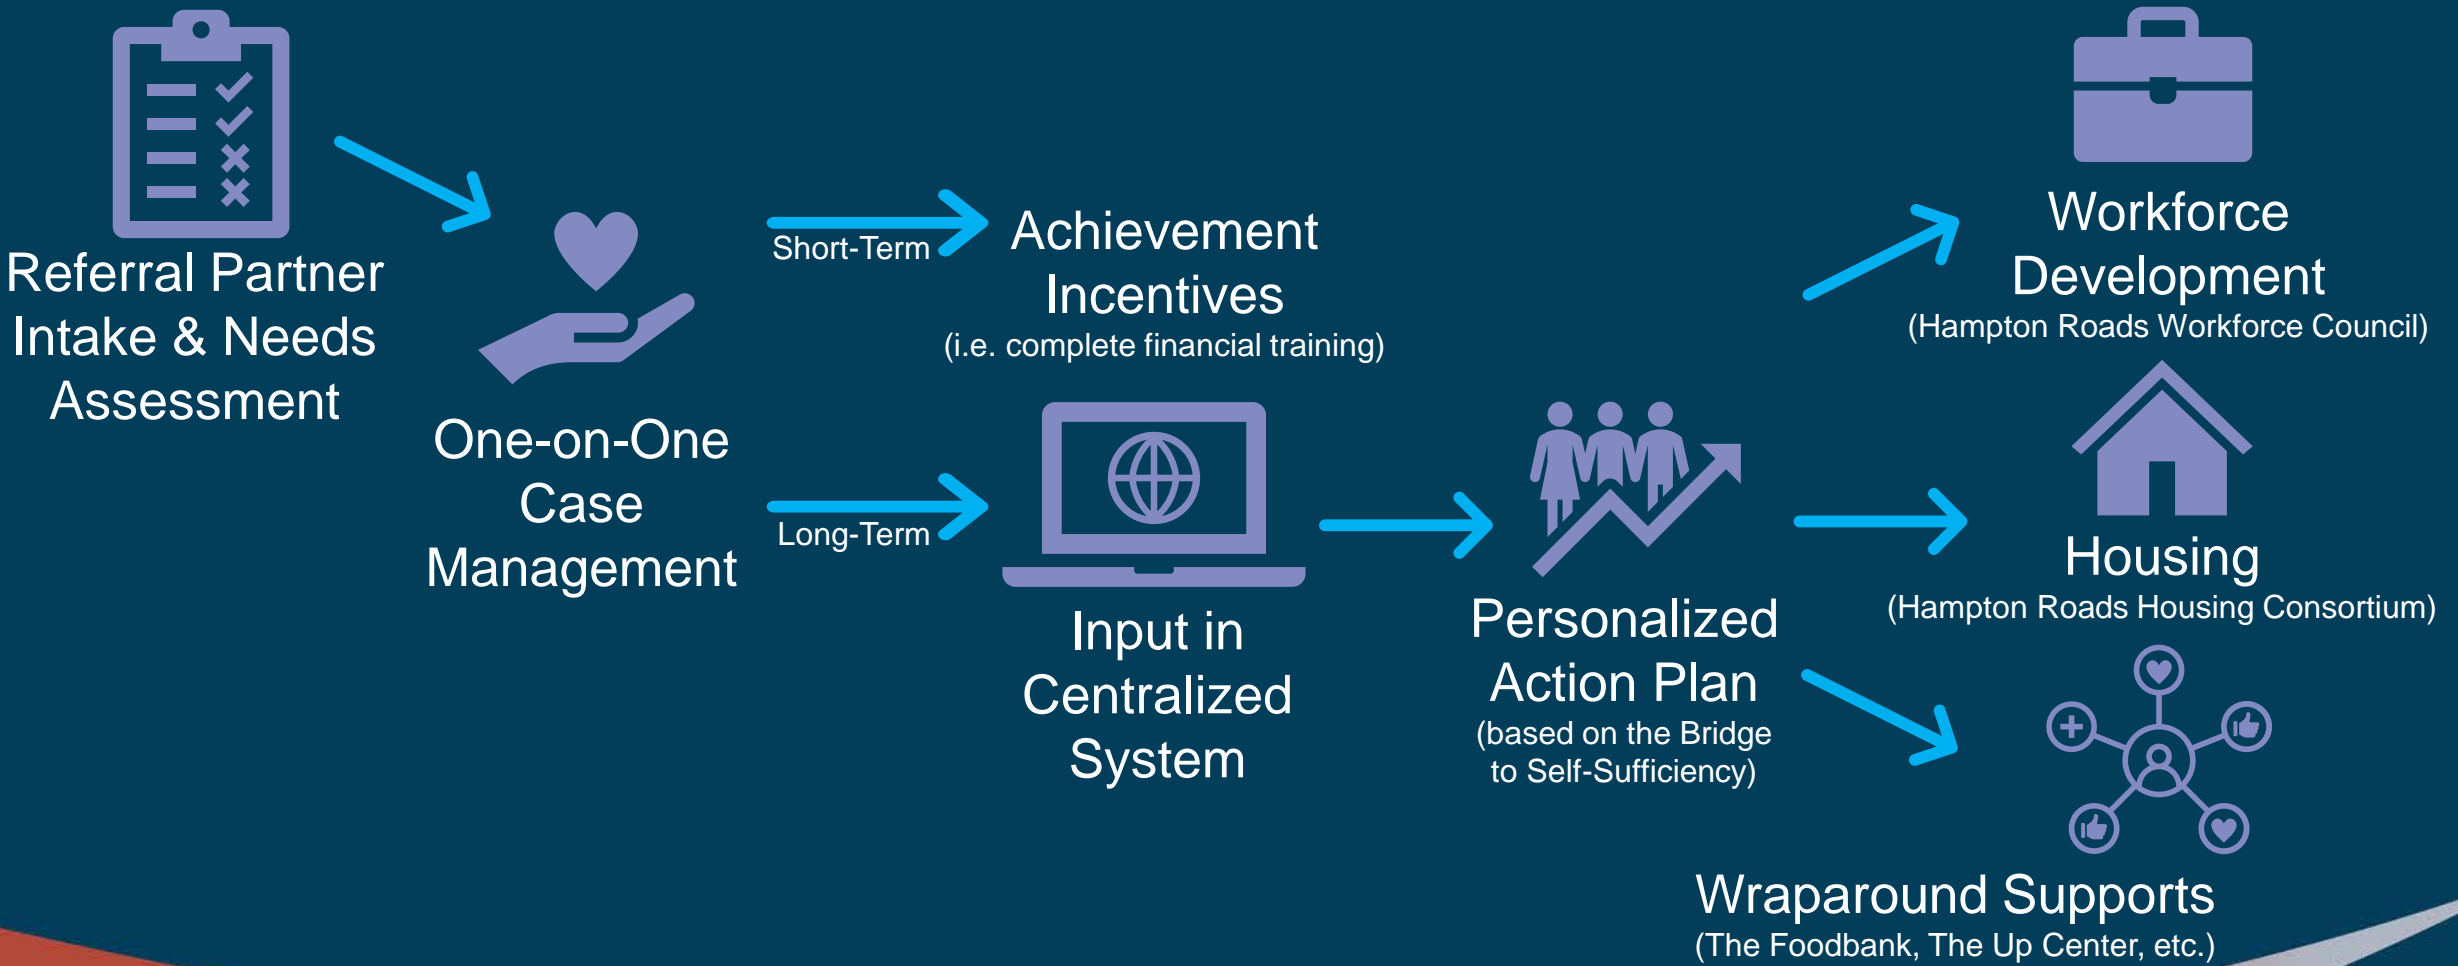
Referral Partner Intake & Needs Assessment

One-on-One Case Management

Short-Term

Achievement Incentives
(i.e. complete financial training)

Long-Term

Input in Centralized System

Personalized Action Plan
(based on the Bridge to Self-Sufficiency)

Workforce Development
(Hampton Roads Workforce Council)

Housing
(Hampton Roads Housing Consortium)

Wraparound Supports
(The Foodbank, The Up Center, etc.)